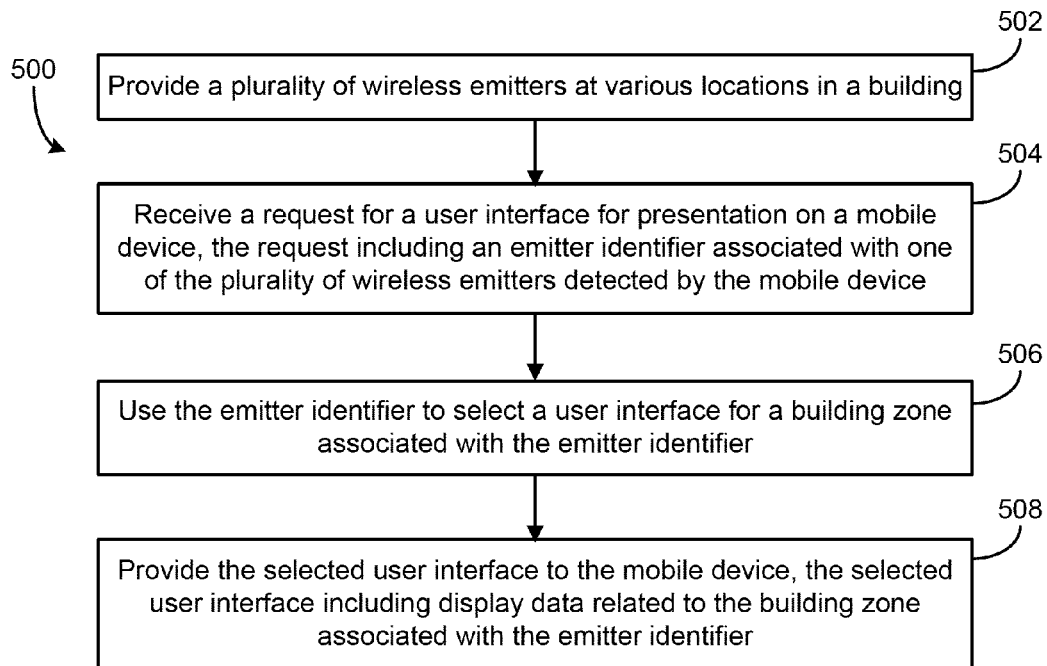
500

502

Provide a plurality of wireless emitters at various locations in a building

504

Receive a request for a user interface for presentation on a mobile device, the request including an emitter identifier associated with one of the plurality of wireless emitters detected by the mobile device

506

Use the emitter identifier to select a user interface for a building zone associated with the emitter identifier

508

Provide the selected user interface to the mobile device, the selected user interface including display data related to the building zone associated with the emitter identifier